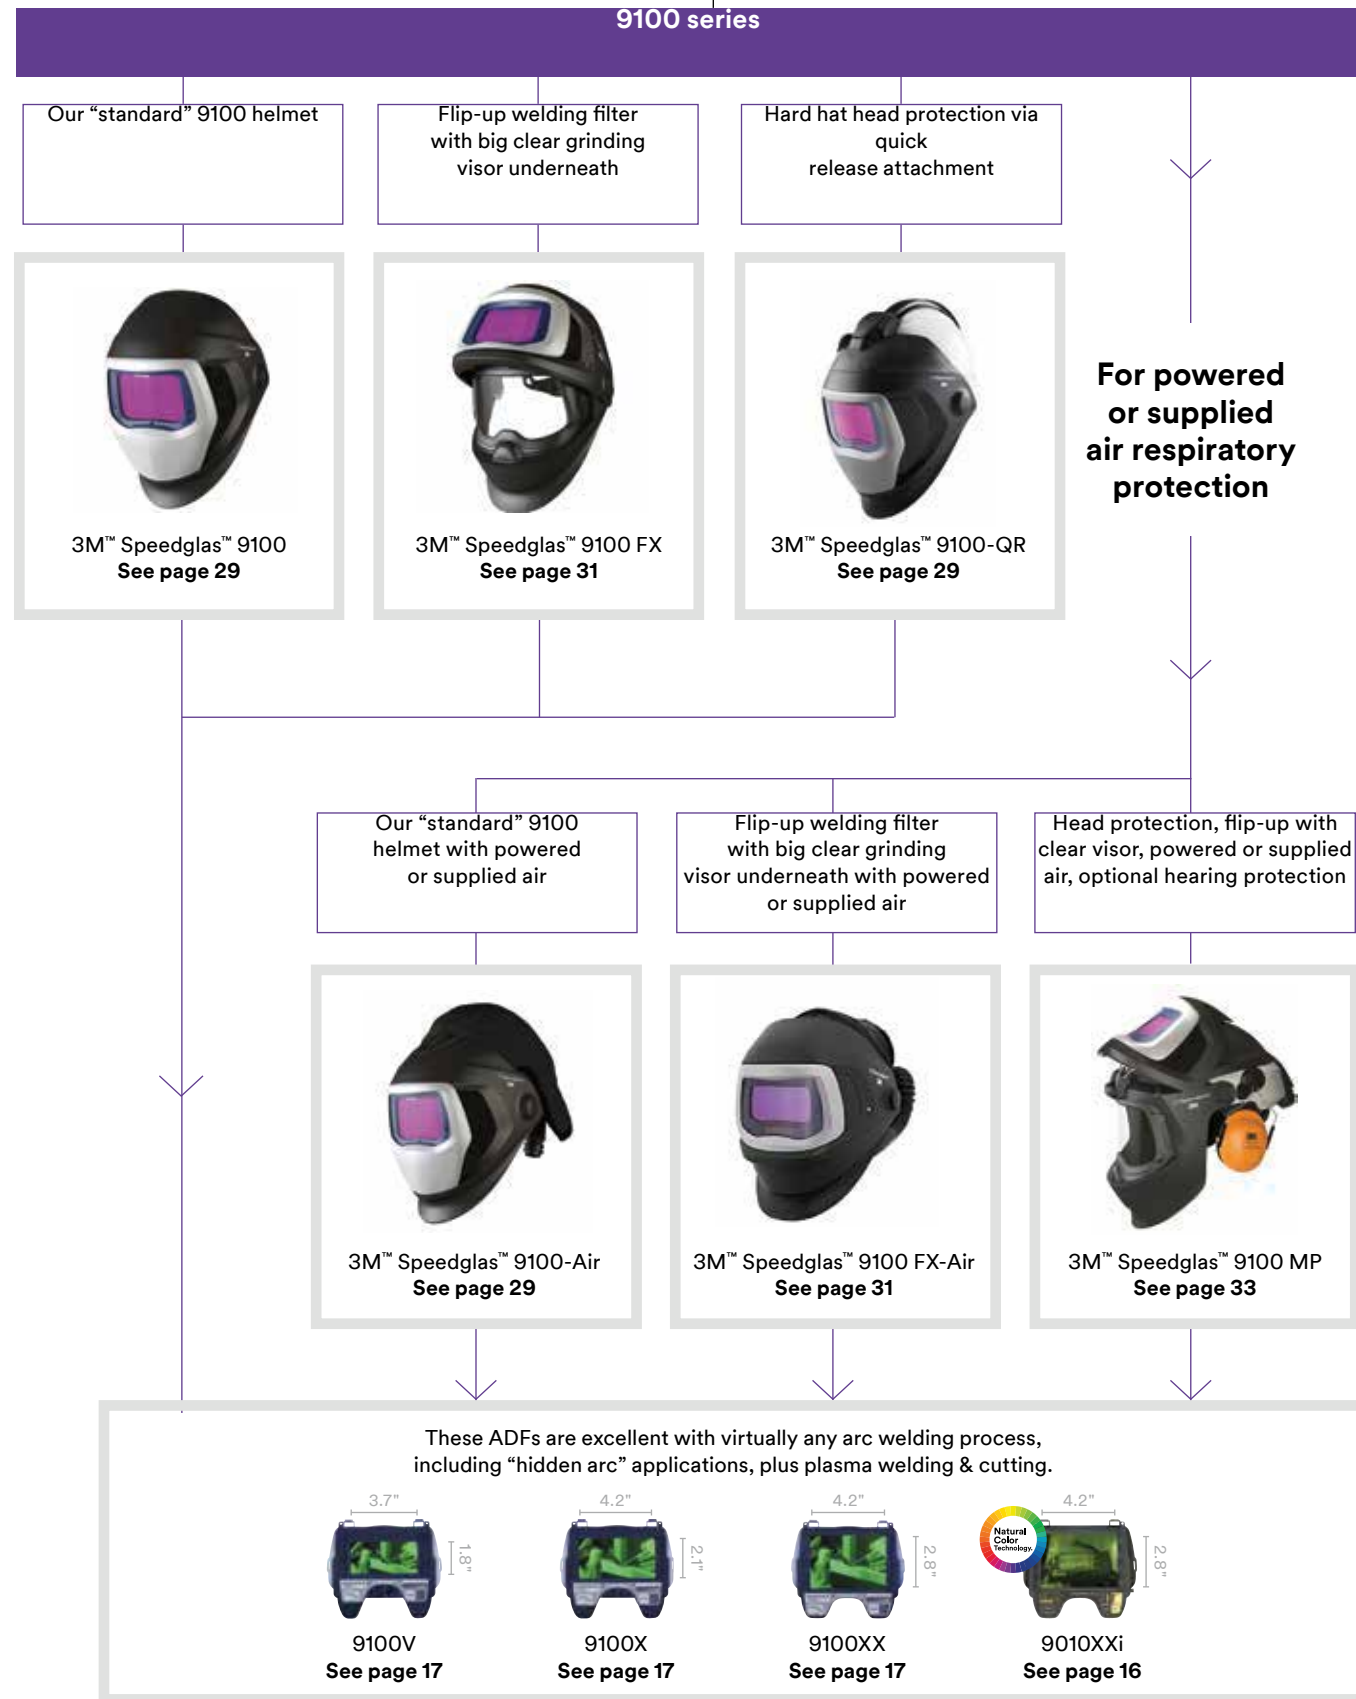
9100 series

Our “standard” 9100 helmet

Flip-up welding filter with big clear grinding visor underneath

Hard hat head protection via quick release attachment

3M™ Speedglas™ 9100
See page 29

3M™ Speedglas™ 9100 FX
See page 31

3M™ Speedglas™ 9100-QR
See page 29

For powered or supplied air respiratory protection

Our “standard” 9100 helmet with powered or supplied air

Flip-up welding filter with big clear grinding visor underneath with powered or supplied air

Head protection, flip-up with clear visor, powered or supplied air, optional hearing protection

3M™ Speedglas™ 9100-Air
See page 29

3M™ Speedglas™ 9100 FX-Air
See page 31

3M™ Speedglas™ 9100 MP
See page 33

These ADFs are excellent with virtually any arc welding process, including “hidden arc” applications, plus plasma welding & cutting.

3.7"
1.8"
9100V
See page 17

4.2"
2.1"
9100X
See page 17

4.2"
2.8"
9100XX
See page 17

Natural Color Technology
4.2"
2.8"
9010XXi
See page 16